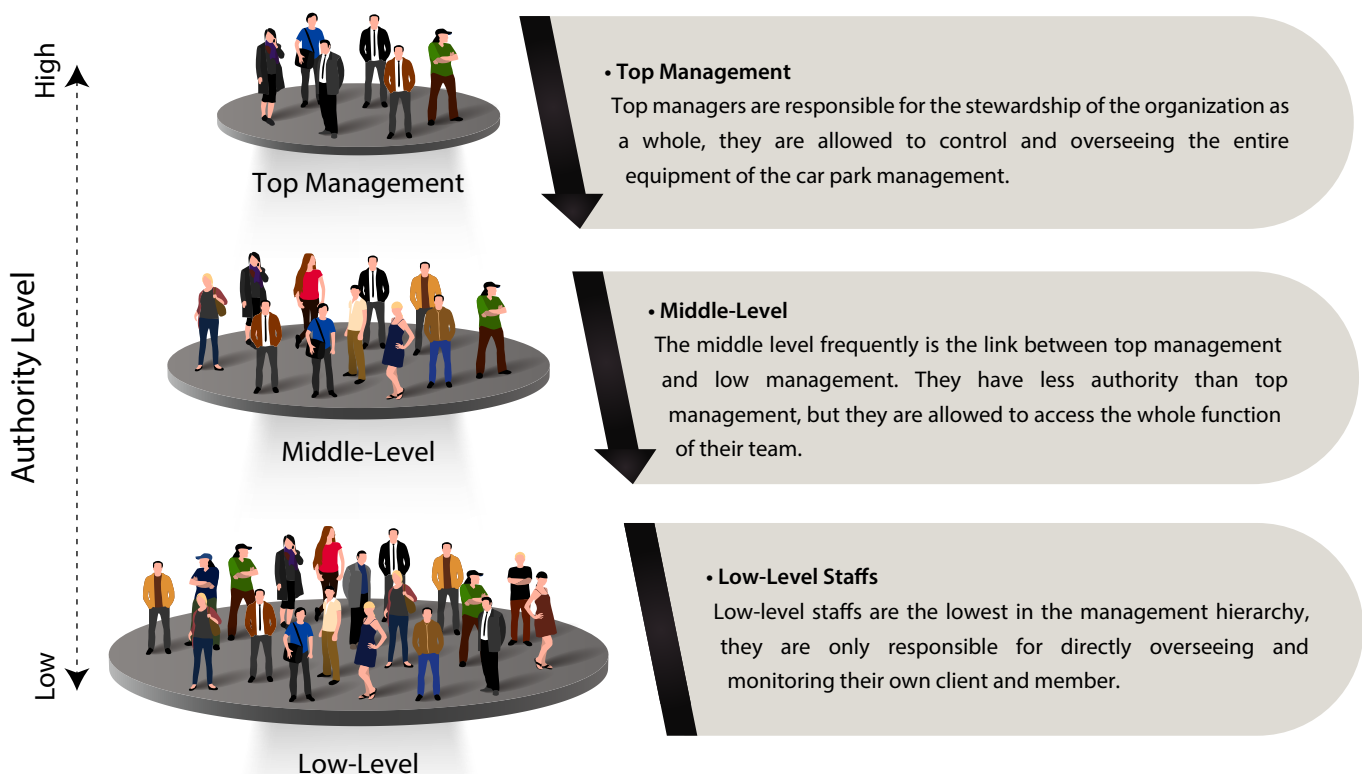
High

Authority Level

Low

Top Management

Middle-Level

Low-Level

• Top Management
Top managers are responsible for the stewardship of the organization as a whole, they are allowed to control and overseeing the entire equipment of the car park management.

• Middle-Level
The middle level frequently is the link between top management and low management. They have less authority than top management, but they are allowed to access the whole function of their team.

• Low-Level Staffs
Low-level staffs are the lowest in the management hierarchy, they are only responsible for directly overseeing and monitoring their own client and member.